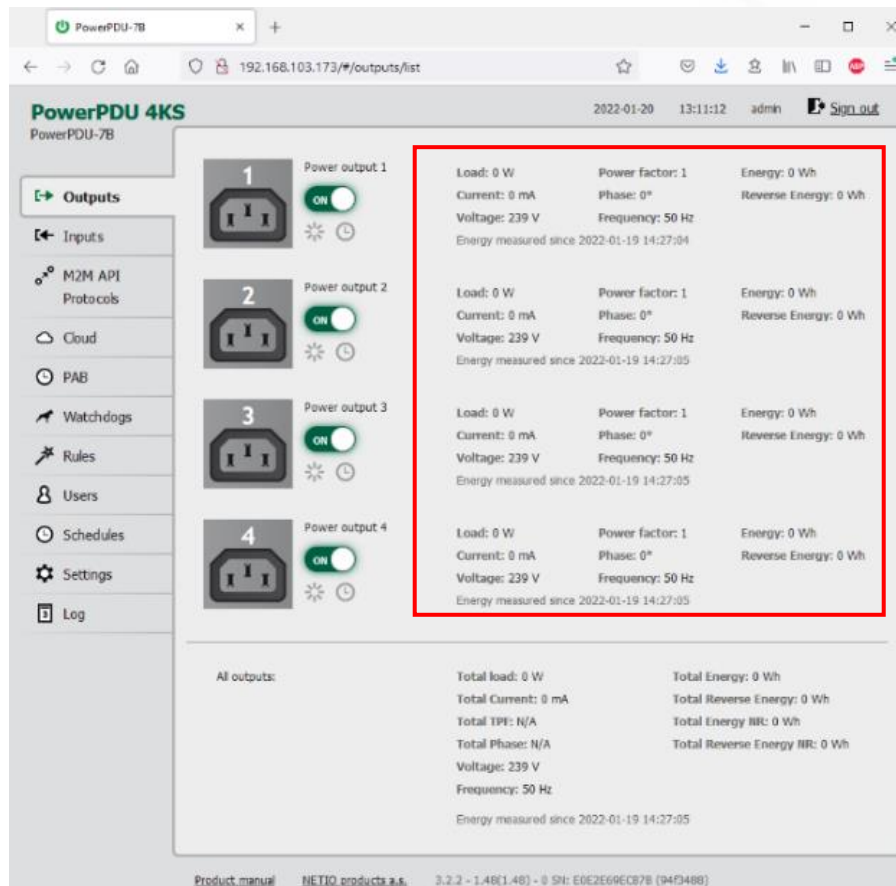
PowerPDU-7B

192.168.103.173/#/outputs/list

PowerPDU 4KS
PowerPDU-7B

2022-01-20 13:11:12 admin Sign out

Outputs
Inputs
M2M API Protocols
Cloud
PAB
Watchdogs
Rules
Users
Schedules
Settings
Log

1
Power output 1
ON
Load: 0 W
Current: 0 mA
Voltage: 239 V
Power factor: 1
Phase: 0°
Frequency: 50 Hz
Energy: 0 Wh
Reverse Energy: 0 Wh
Energy measured since 2022-01-19 14:27:04

2
Power output 2
ON
Load: 0 W
Current: 0 mA
Voltage: 239 V
Power factor: 1
Phase: 0°
Frequency: 50 Hz
Energy: 0 Wh
Reverse Energy: 0 Wh
Energy measured since 2022-01-19 14:27:05

3
Power output 3
ON
Load: 0 W
Current: 0 mA
Voltage: 239 V
Power factor: 1
Phase: 0°
Frequency: 50 Hz
Energy: 0 Wh
Reverse Energy: 0 Wh
Energy measured since 2022-01-19 14:27:05

4
Power output 4
ON
Load: 0 W
Current: 0 mA
Voltage: 239 V
Power factor: 1
Phase: 0°
Frequency: 50 Hz
Energy: 0 Wh
Reverse Energy: 0 Wh
Energy measured since 2022-01-19 14:27:05

All outputs:
Total load: 0 W
Total Current: 0 mA
Total TPF: N/A
Total Phase: N/A
Voltage: 239 V
Frequency: 50 Hz
Total Energy: 0 Wh
Total Reverse Energy: 0 Wh
Total Energy NR: 0 Wh
Total Reverse Energy NR: 0 Wh
Energy measured since 2022-01-19 14:27:05

Product manual NETIO products a.s. 3.2.2 - 1.48(1.48) - 0 SN: E0E2E69EC87B (94f3488)